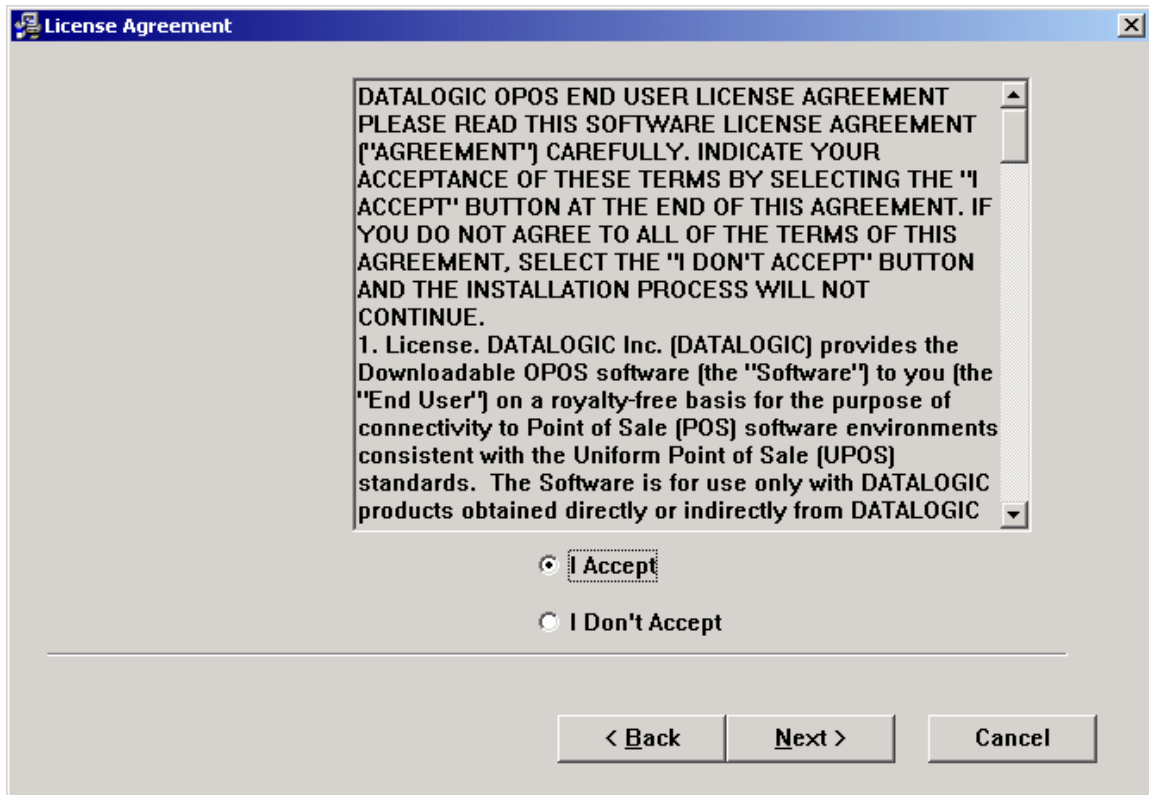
License Agreement

DATALOGIC OPOS END USER LICENSE AGREEMENT
PLEASE READ THIS SOFTWARE LICENSE AGREEMENT ("AGREEMENT") CAREFULLY. INDICATE YOUR ACCEPTANCE OF THESE TERMS BY SELECTING THE "I ACCEPT" BUTTON AT THE END OF THIS AGREEMENT. IF YOU DO NOT AGREE TO ALL OF THE TERMS OF THIS AGREEMENT, SELECT THE "I DON'T ACCEPT" BUTTON AND THE INSTALLATION PROCESS WILL NOT CONTINUE.
1. License. DATALOGIC Inc. (DATALOGIC) provides the Downloadable OPOS software (the "Software") to you (the "End User") on a royalty-free basis for the purpose of connectivity to Point of Sale (POS) software environments consistent with the Uniform Point of Sale (UPOS) standards. The Software is for use only with DATALOGIC products obtained directly or indirectly from DATALOGIC

I Accept

I Don't Accept

< Back

Next >

Cancel